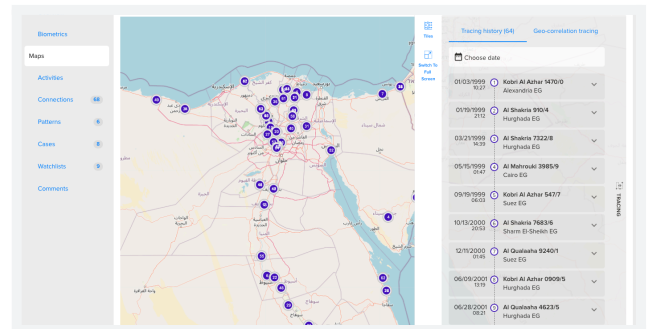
Biometrics
Maps
Activities
Connections 66
Patterns 6
Cases 8
Watchlists 8
Comments

Tiles
Switch To Full Screen

Tracing history (64)
Geo-correlation tracing

Choose date

01/03/1999 10:27 1 Kobri Al Azhar 1470/0 Alexandria EG
01/19/1999 21:12 2 Al Shakria 910/4 Hurghada EG
03/21/1999 14:39 3 Al Shakria 7322/8 Hurghada EG
05/15/1999 01:47 4 Al Mahrouki 3985/9 Cairo EG
09/19/1999 06:03 5 Kobri Al Azhar 547/7 Suez EG
10/13/2000 20:53 6 Al Shakria 7683/6 Sharm El-Sheikh EG
12/11/2000 01:45 7 Al Qualaaha 9240/1 Suez EG
06/09/2001 13:19 8 Kobri Al Azhar 0909/5 Hurghada EG
06/28/2001 08:21 9 Al Qualaaha 4623/5 Hurghada EG

TRACING